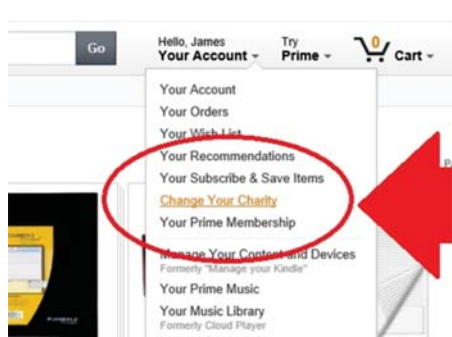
Go

Hello, James
Your Account

Try
Prime

0
Cart

Your Account
Your Orders
Your Wish List
Your Recommendations
Your Subscribe & Save Items
Change Your Charity
Your Prime Membership

Manage Your Content and Devices
Formerly "Manage your Kindle"
Your Prime Music
Your Music Library
Formerly Cloud Player